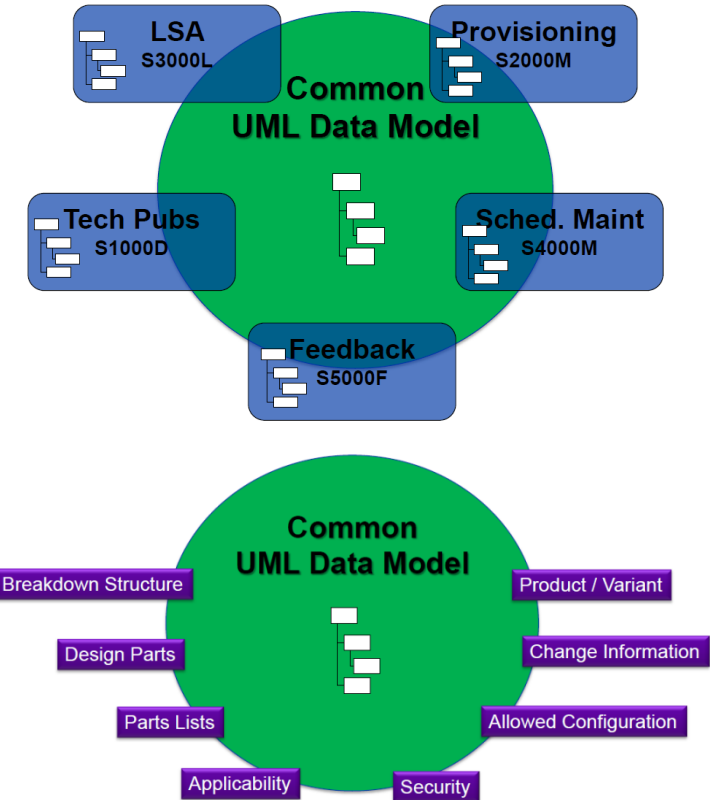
LSA
S3000L

Provisioning
S2000M

Common
UML Data Model

Tech Pubs
S1000D

Sched. Maint
S4000M

Feedback
S5000F

Common
UML Data Model

Breakdown Structure

Product / Variant

Design Parts

Change Information

Parts Lists

Allowed Configuration

Applicability

Security